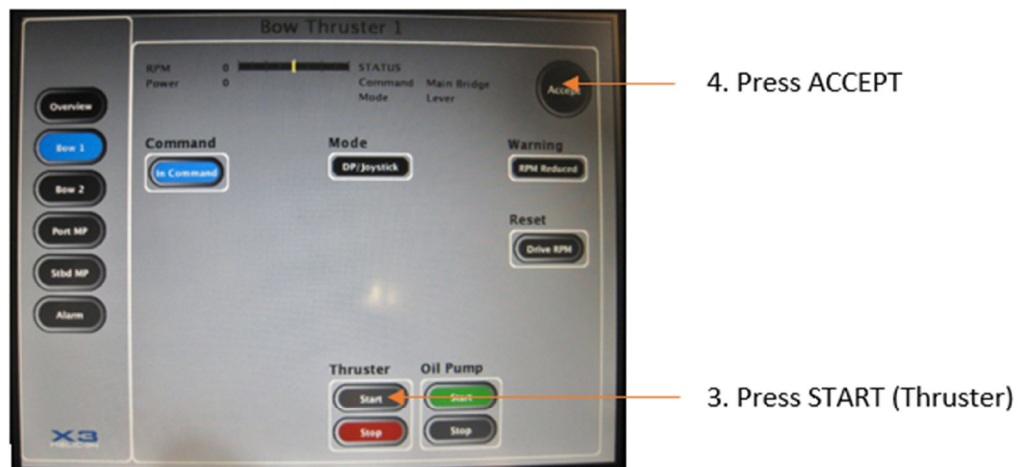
Bow Thruster 1

RPM 0
Power 0

STATUS
Command Main Bridge
Mode Lever

Accept

4. Press ACCEPT

Overview
Bow 1
Bow 2
Port MP
Stbd MP
Alarm

Command
In Command

Mode
DP/Joystick

Warning
RPM Reduced

Reset
Drive RPM

Thruster
Start
Stop

Oil Pump
Start
Stop

3. Press START (Thruster)

X3
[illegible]